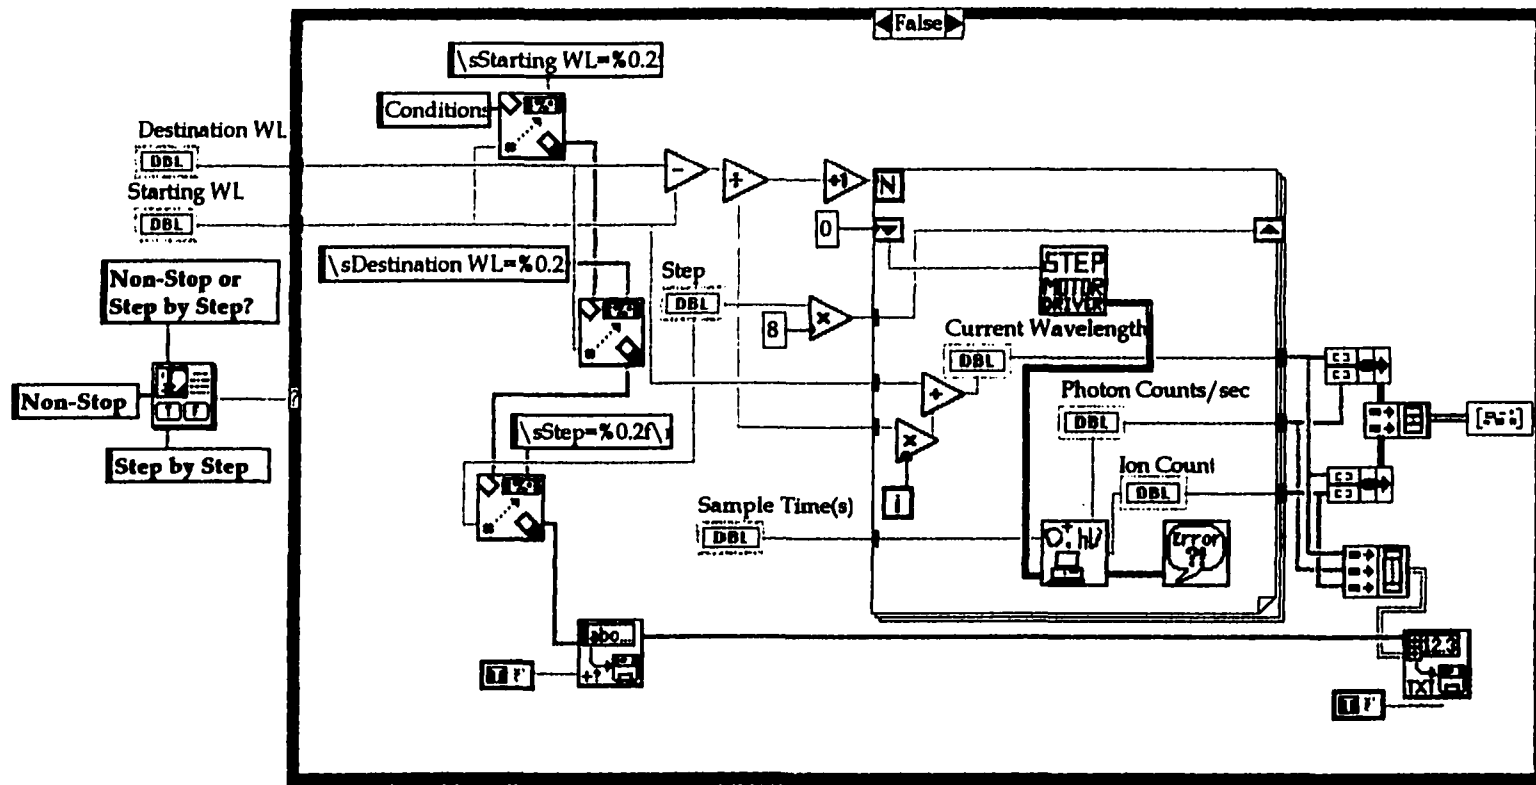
False

\sStarting WL=%0.2

Conditions

Destination WL
DBL
Starting WL
DBL

\sDestination WL=%0.2

Non-Stop or Step by Step?

Non-Stop

Step by Step

Step
DBL

\sStep=%0.2f\r

8

0

N

STEP MOTOR DRIVER

Current Wavelength
DBL

Photon Counts/sec
DBL

Ion Count
DBL

Sample Time(s)
DBL

i

Error ?!

abc

12.3

TXT